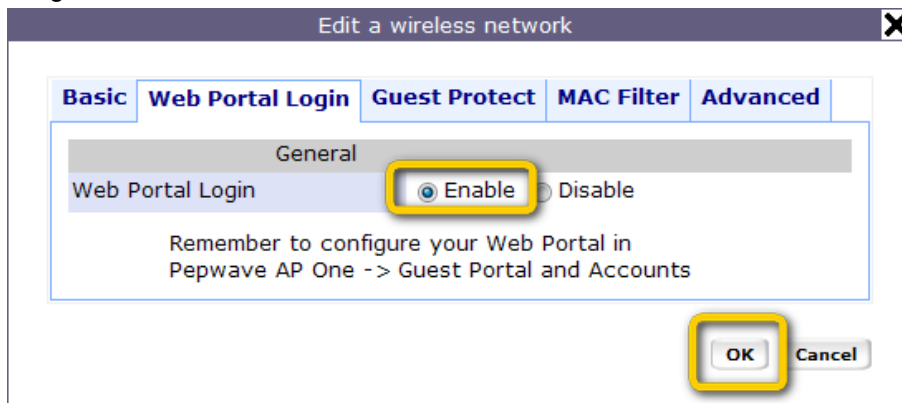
Edit a wireless network

Basic | Web Portal Login | Guest Protect | MAC Filter | Advanced

General

Web Portal Login ◉ Enable ○ Disable

Remember to configure your Web Portal in Pepwave AP One -> Guest Portal and Accounts

OK Cancel